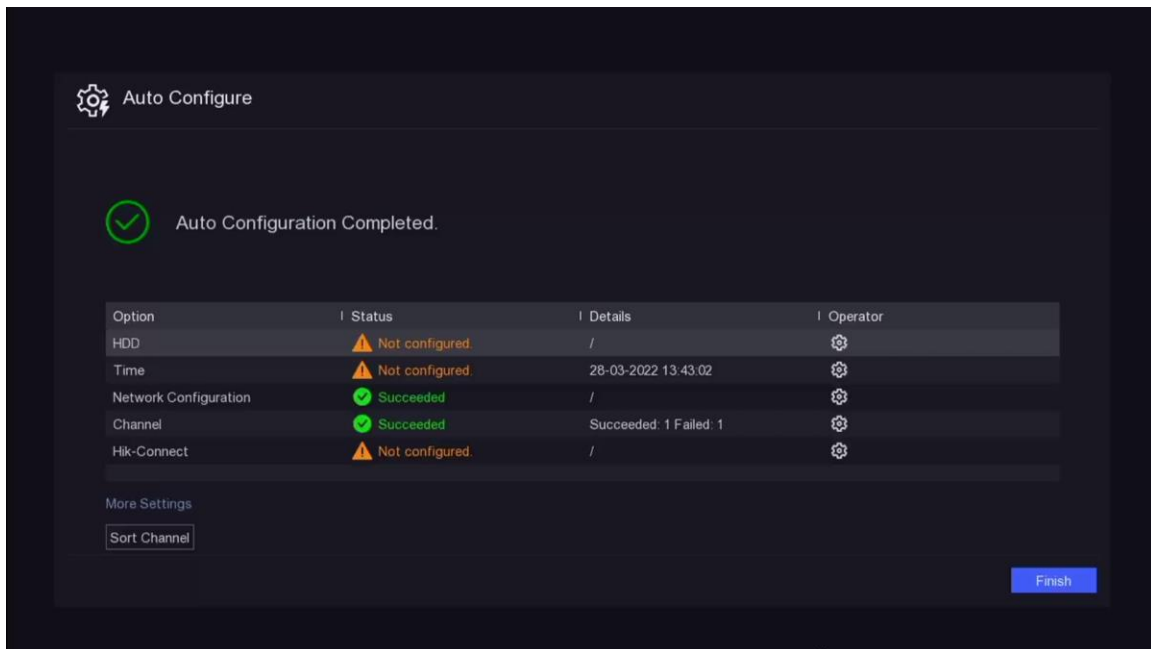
Auto Configure

Auto Configuration Completed.

| Option | Status | Details | Operator |
|---|---|---|---|
| HDD | Not configured. | / | |
| Time | Not configured. | 28-03-2022 13:43:02 | |
| Network Configuration | Succeeded | / | |
| Channel | Succeeded | Succeeded: 1 Failed: 1 | |
| Hik-Connect | Not configured. | / | |

More Settings

Sort Channel

Finish